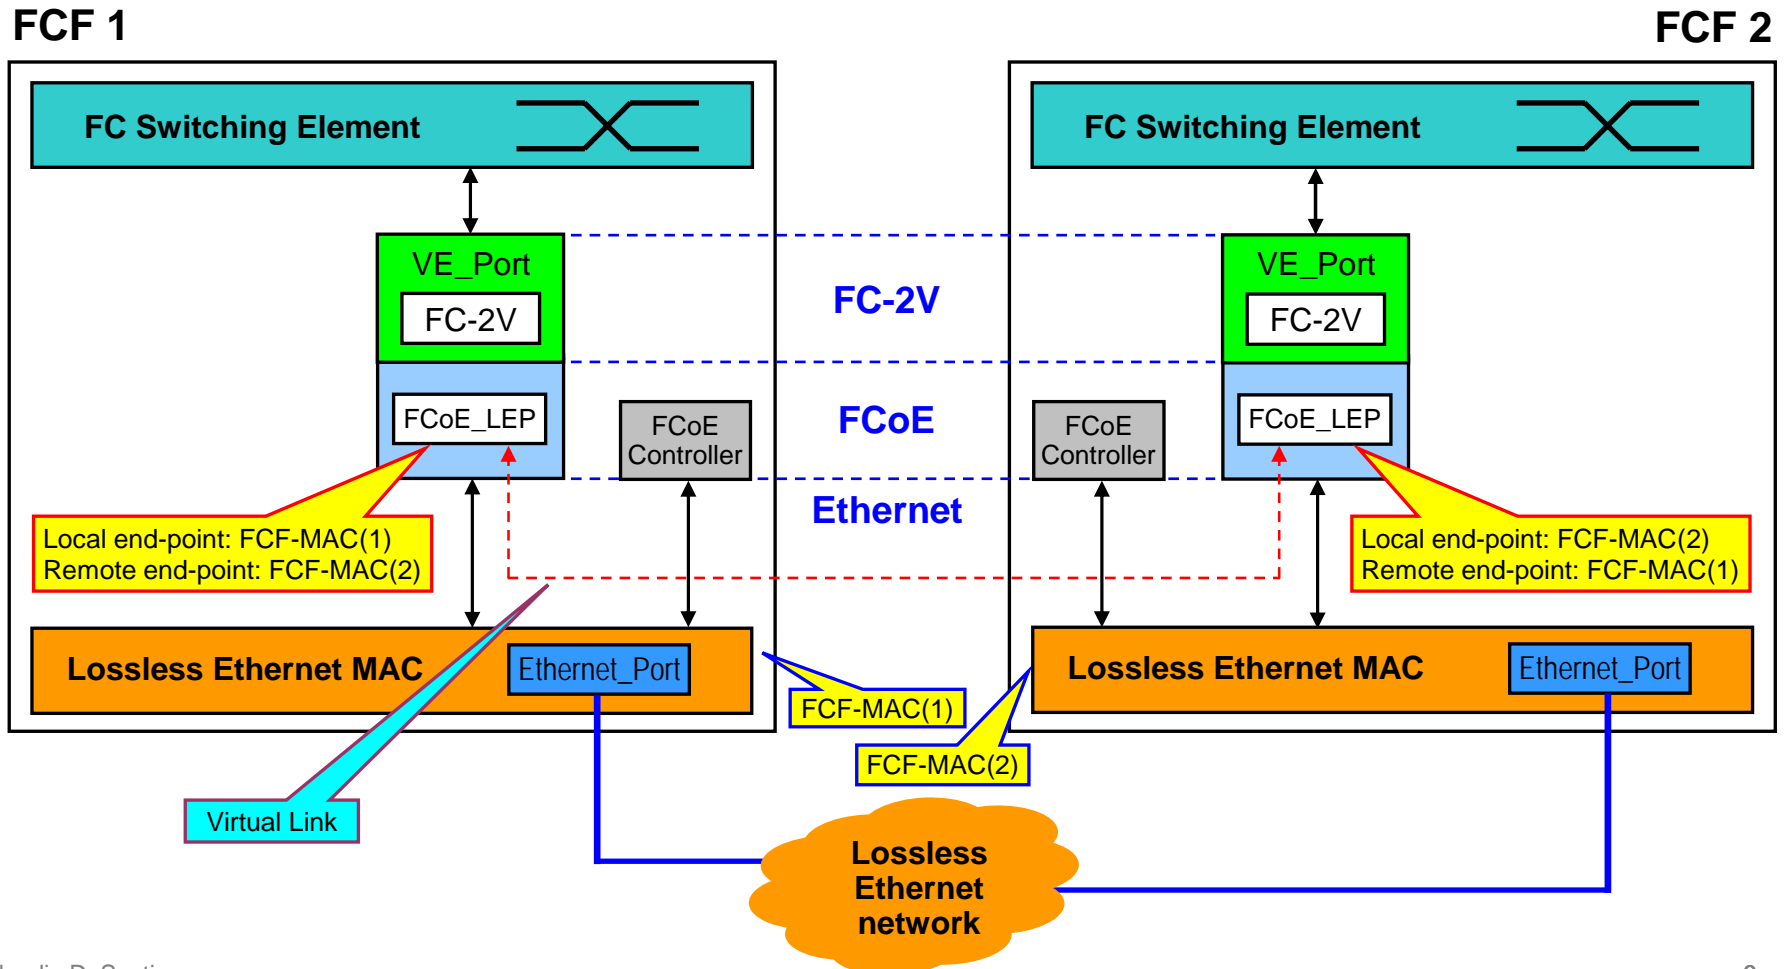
FCF 1

FCF 2

FC Switching Element

FC Switching Element

VE_Port

FC-2V

FC-2V

VE_Port

FC-2V

FCoE_LEP

FCoE Controller

FCoE

FCoE Controller

FCoE_LEP

Ethernet

Local end-point: FCF-MAC(1)
Remote end-point: FCF-MAC(2)

Local end-point: FCF-MAC(2)
Remote end-point: FCF-MAC(1)

Lossless Ethernet MAC

Ethernet_Port

Lossless Ethernet MAC

Ethernet_Port

FCF-MAC(1)

FCF-MAC(2)

Virtual Link

Lossless Ethernet network